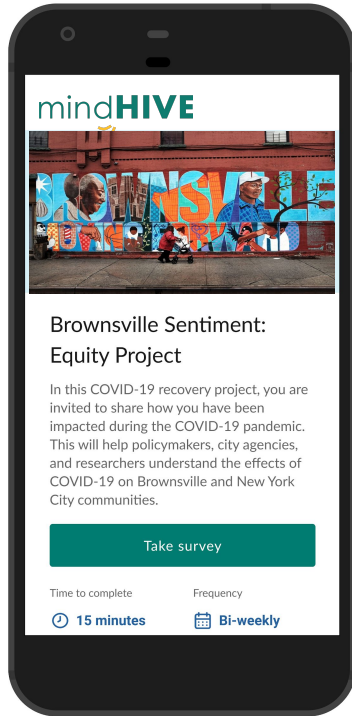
mindHIVE

Brownsville Sentiment: Equity Project

In this COVID-19 recovery project, you are invited to share how you have been impacted during the COVID-19 pandemic. This will help policymakers, city agencies, and researchers understand the effects of COVID-19 on Brownsville and New York City communities.

Take survey

Time to complete
15 minutes

Frequency
Bi-weekly